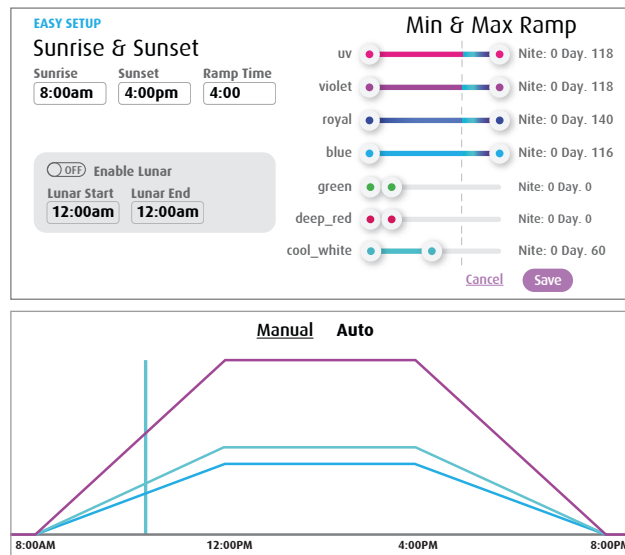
EASY SETUP

Sunrise & Sunset

| Sunrise | Sunset | Ramp Time |
|---|---|---|
| 8:00am | 4:00pm | 4:00 |

OFF Enable Lunar

| Lunar Start | Lunar End |
|---|---|
| 12:00am | 12:00am |

Min & Max Ramp

uv Nite: 0 Day. 118
violet Nite: 0 Day. 118
royal Nite: 0 Day. 140
blue Nite: 0 Day. 116
green Nite: 0 Day. 0
deep_red Nite: 0 Day. 0
cool_white Nite: 0 Day. 60

Cancel Save

Manual Auto

8:00AM 12:00PM 4:00PM 8:00PM